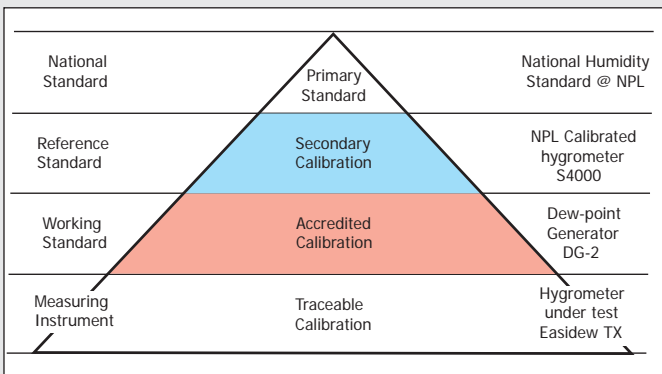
National Standard

Primary Standard

National Humidity Standard @ NPL

Reference Standard

Secondary Calibration

NPL Calibrated hygrometer S4000

Working Standard

Accredited Calibration

Dew-point Generator DG-2

Measuring Instrument

Traceable Calibration

Hygrometer under test Easidew TX